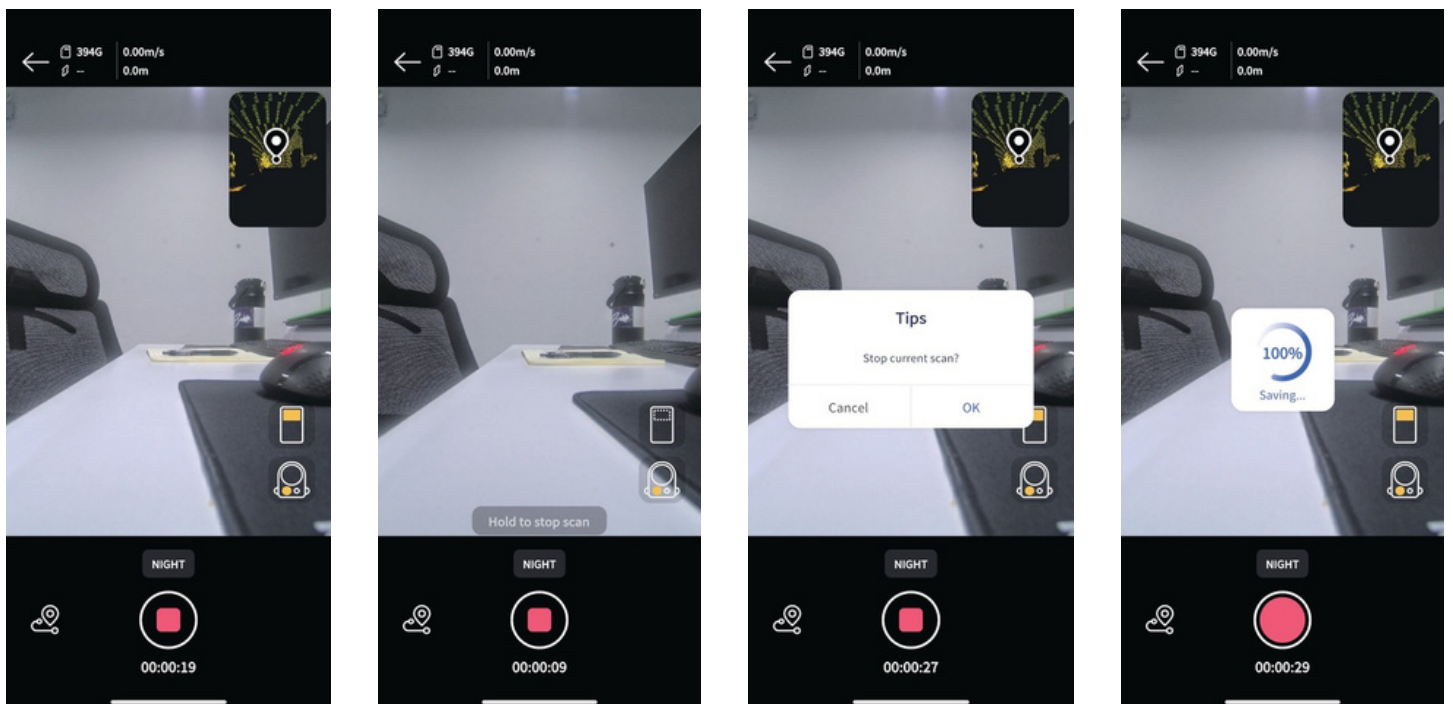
394G
--
0.00m/s
0.0m

NIGHT

00:00:19

394G
--
0.00m/s
0.0m

Hold to stop scan

NIGHT

00:00:09

394G
--
0.00m/s
0.0m

Tips

Stop current scan?

Cancel

OK

NIGHT

00:00:27

394G
--
0.00m/s
0.0m

100%

Saving...

NIGHT

00:00:29